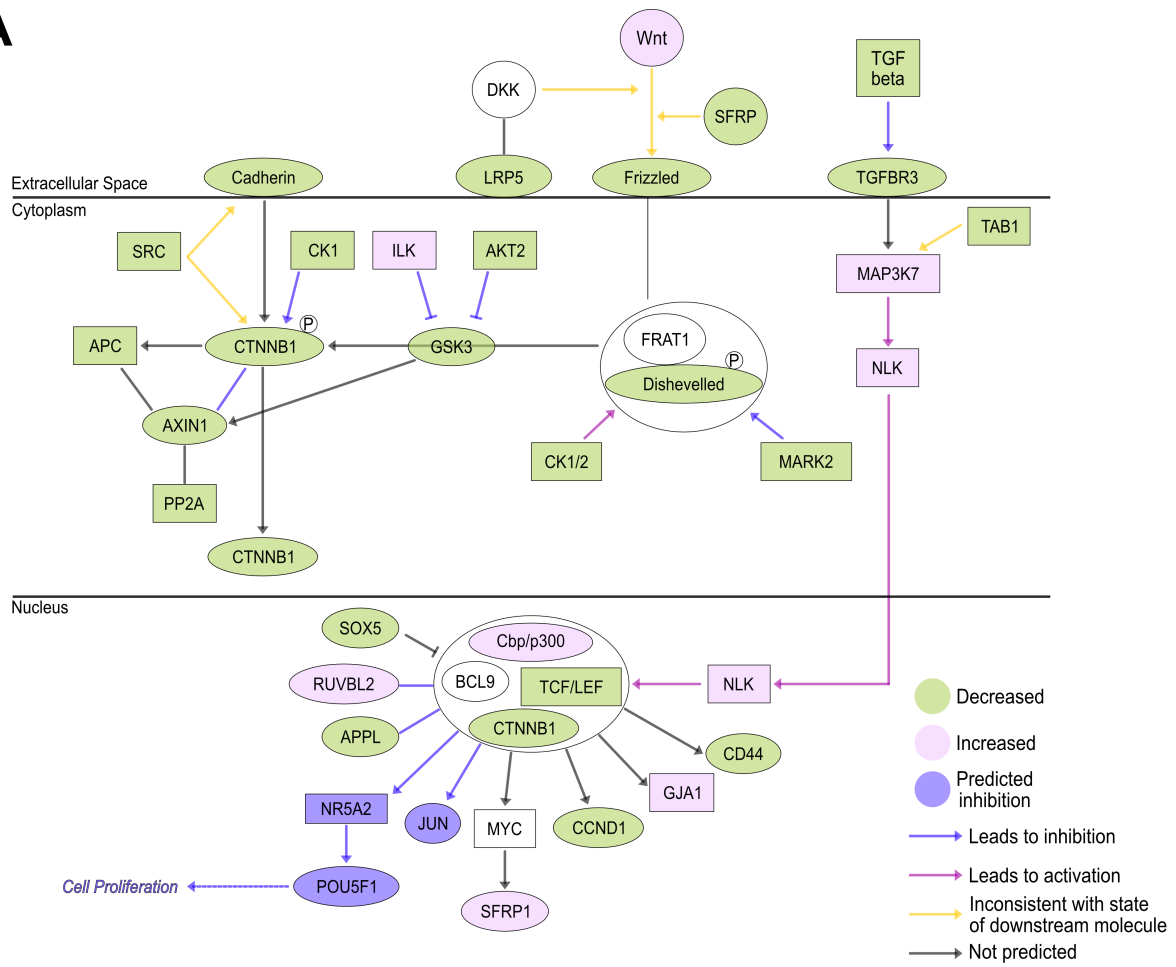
A

Wnt

DKK

SFRP

TGF beta

Extracellular Space

Cytoplasm

Cadherin

LRP5

Frizzled

TGFBR3

SRC

CK1

ILK

AKT2

TAB1

MAP3K7

APC

CTNNB1

P

GSK3

FRAT1

P

Dishevelled

NLK

AXIN1

PP2A

CK1/2

MARK2

CTNNB1

Nucleus

SOX5

Cbp/p300

RUVBL2

BCL9

TCF/LEF

NLK

APPL

CTNNB1

CD44

GJA1

NR5A2

JUN

MYC

CCND1

Cell Proliferation

POU5F1

SFRP1

Decreased

Increased

Predicted inhibition

Leads to inhibition

Leads to activation

Inconsistent with state of downstream molecule

Not predicted